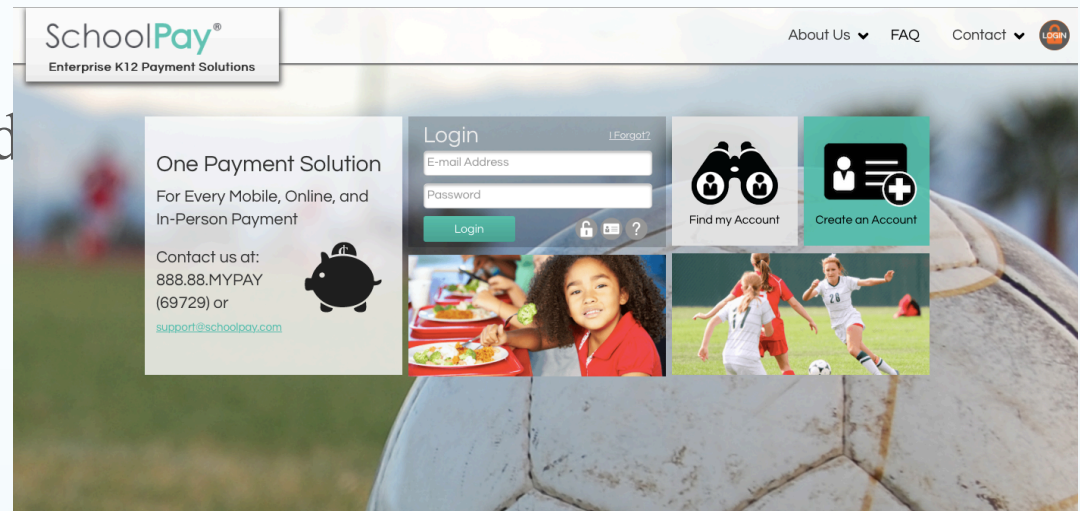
SchoolPay®
Enterprise K12 Payment Solutions

About Us FAQ Contact LOGIN

One Payment Solution
For Every Mobile, Online, and In-Person Payment

Contact us at:
888.88.MYPAY (69729) or
support@schoolpay.com

Login
I Forgot?
E-mail Address
Password
Login

Find my Account

Create an Account